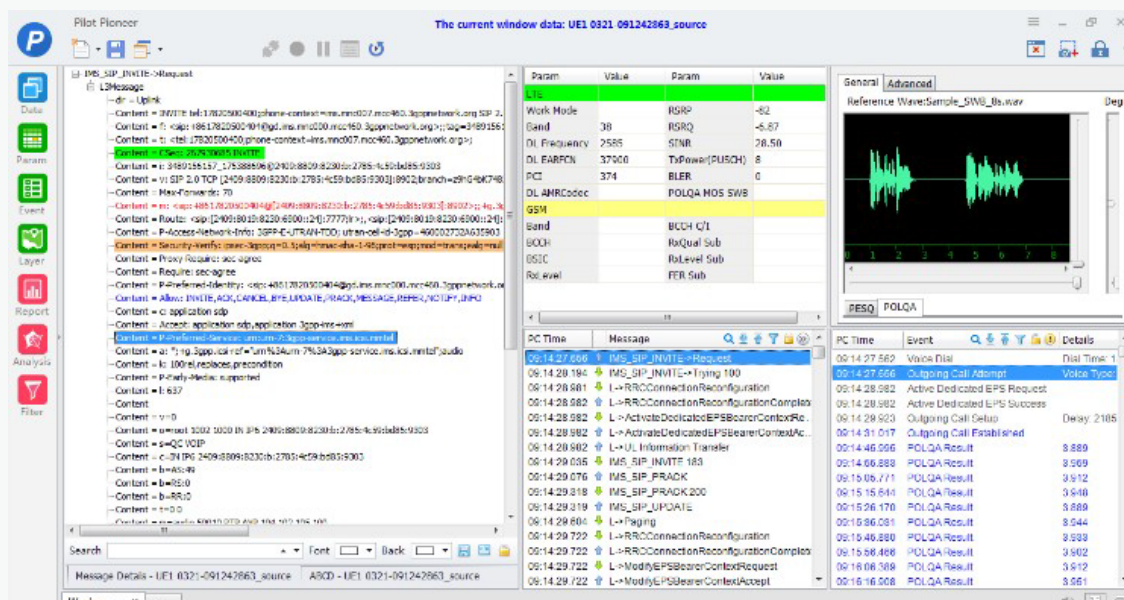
Pilot Pioneer

The current window data: UE1 0321 091242863_source

Data
Param
Event
Layer
Report
Analysis
Filter

IMS_SIP_INVITE->Request
L3Message
dir = Uplink
Content = INVITE tel:17820500400;phone-context=ims.mnc007.mcc460.3gppnetwork.org SIP 2.
Content = f: <sip:+8617820500404@gd.ims.mnc000.mcc460.3gppnetwork.org>;tag=3489156
Content = t: <tel:17820500400;phone-context=ims.mnc007.mcc460.3gppnetwork.org>;
Content = CSeq: 2679 20685 INVITE
Content = i: 3489156157_175388606@2409:8809:8230:b:2785:4c59:bd85:9303
Content = v: SIP 2.0 TCP [2409:8809:8230:b:2785:4c59:bd85:9303]:8902;branch=z9hG4bK748
Content = Max-Forwards: 70
Content = m: <sip:+8617820500404@[2409:8809:8230:b:2785:4c59:bd85:9303]:8902>;+g.3g
Content = Route: <sip:[2409:8019:8230:6300::24]:7777;lr>;,<sip:[2409:8019:8230:6300::24]:
Content = P-Access-Network-Info: 3GPP-E-UTRAN-TDD; utran-cell-id-3gpp=460002732A63590
Content = Security-Verify: ipsec-3gpp;q=0.5;alg=hmac-sha-1-96;prot=esp;mod=trans;ealg=null
Content = Proxy-Require: sec-agree
Content = Require: sec-agree
Content = P-Preferred-Identity: <sip:+8617820500404@gd.ims.mnc000.mcc460.3gppnetwork.o
Content = Allow: INVITE,ACK,CANCEL,BYE,UPDATE,PRACK,MESSAGE,REFER,NOTIFY,INFO
Content = c: application sdp
Content = Accept: application sdp,application 3gpp-ims+xml
Content = P-Preferred-Service: urn:urn-7:3gpp-service.ims.icsi.mmtel
Content = a: *;+g.3gpp.icsi-ref="urn%3Aurn-7%3A3gpp-service.ims.icsi.mmtel";audio
Content = k: 100rel,replaces,precondition
Content = P-Early-Media: supported
Content = l: 637
Content
Content = v=0
Content = o=root 3002 3000 IN IP6 2409:8809:8230:b:2785:4c59:bd85:9303
Content = s=QC VOIP
Content = c=IN IP6 2409:8809:8230:b:2785:4c59:bd85:9303
Content = b=AS:49
Content = b=RS:0
Content = b=RR:0
Content = t=0 0
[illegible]

Search | Font | Back
Message Details - UE1 0321-091242863_source | ABCD - UE1 0321-091242863_source

| Param | Value | Param | Value |
|---|---|---|---|
| LTE | | | |
| Work Mode | | RSRP | -82 |
| Band | 38 | RSRQ | -5.87 |
| DL Frequency | 2585 | SINR | 28.50 |
| DL EARFCN | 37900 | TxPower(PUSCH) | 8 |
| PCI | 374 | BLER | 0 |
| DL AMRCodec | | POLQA MOS SWB | |
| GSM | | | |
| Band | | BCCH C/I | |
| BCCH | | RxQual Sub | |
| BSIC | | RxLevel Sub | |
| RxLevel | | FER Sub | |

General | Advanced
Reference Wave:Sample_SWB_8s.wav
Deg
0 1 2 3 4 5 6 7 8
PESQ | POLQA

| PC Time | Message |
|---|---|
| 09:14:27.666 | IMS_SIP_INVITE->Request |
| 09:14:28.194 | IMS_SIP_INVITE->Trying 100 |
| 09:14:28.581 | L->RRCConnectionReconfiguration |
| 09:14:28.582 | L->RRCConnectionReconfigurationComplete |
| 09:14:28.582 | L->ActivateDedicatedEPSBearerContextRe |
| 09:14:28.582 | L->ActivateDedicatedEPSBearerContextAc |
| 09:14:28.582 | L->UL Information Transfer |
| 09:14:29.035 | IMS_SIP_INVITE 183 |
| 09:14:29.076 | IMS_SIP_PRACK |
| 09:14:29.318 | IMS_SIP_PRACK 200 |
| 09:14:29.319 | IMS_SIP_UPDATE |
| 09:14:29.604 | L->Paging |
| 09:14:29.722 | L->RRCConnectionReconfiguration |
| 09:14:29.722 | L->RRCConnectionReconfigurationComplete |
| 09:14:29.722 | L->ModifyEPSBearerContextRequest |
| 09:14:29.722 | L->ModifyEPSBearerContextAccept |

| PC Time | Event | Details |
|---|---|---|
| 09:14:27.562 | Voice Dial | Dial Time: 1 |
| 09:14:27.666 | Outgoing Call Attempt | Voice Type: |
| 09:14:28.582 | Active Dedicated EPS Request | |
| 09:14:28.582 | Active Dedicated EPS Success | |
| 09:14:29.923 | Outgoing Call Setup | Delay: 2185 |
| 09:14:31.017 | Outgoing Call Established | |
| 09:14:46.996 | POLQA Result | 3.889 |
| 09:14:56.888 | POLQA Result | 3.909 |
| 09:15:06.771 | POLQA Result | 3.912 |
| 09:15:15.644 | POLQA Result | 3.948 |
| 09:15:26.170 | POLQA Result | 3.889 |
| 09:15:36.081 | POLQA Result | 3.944 |
| 09:15:46.880 | POLQA Result | 3.933 |
| 09:15:56.466 | POLQA Result | 3.902 |
| 09:16:06.389 | POLQA Result | 3.912 |
| 09:16:16.008 | POLQA Result | 3.961 |